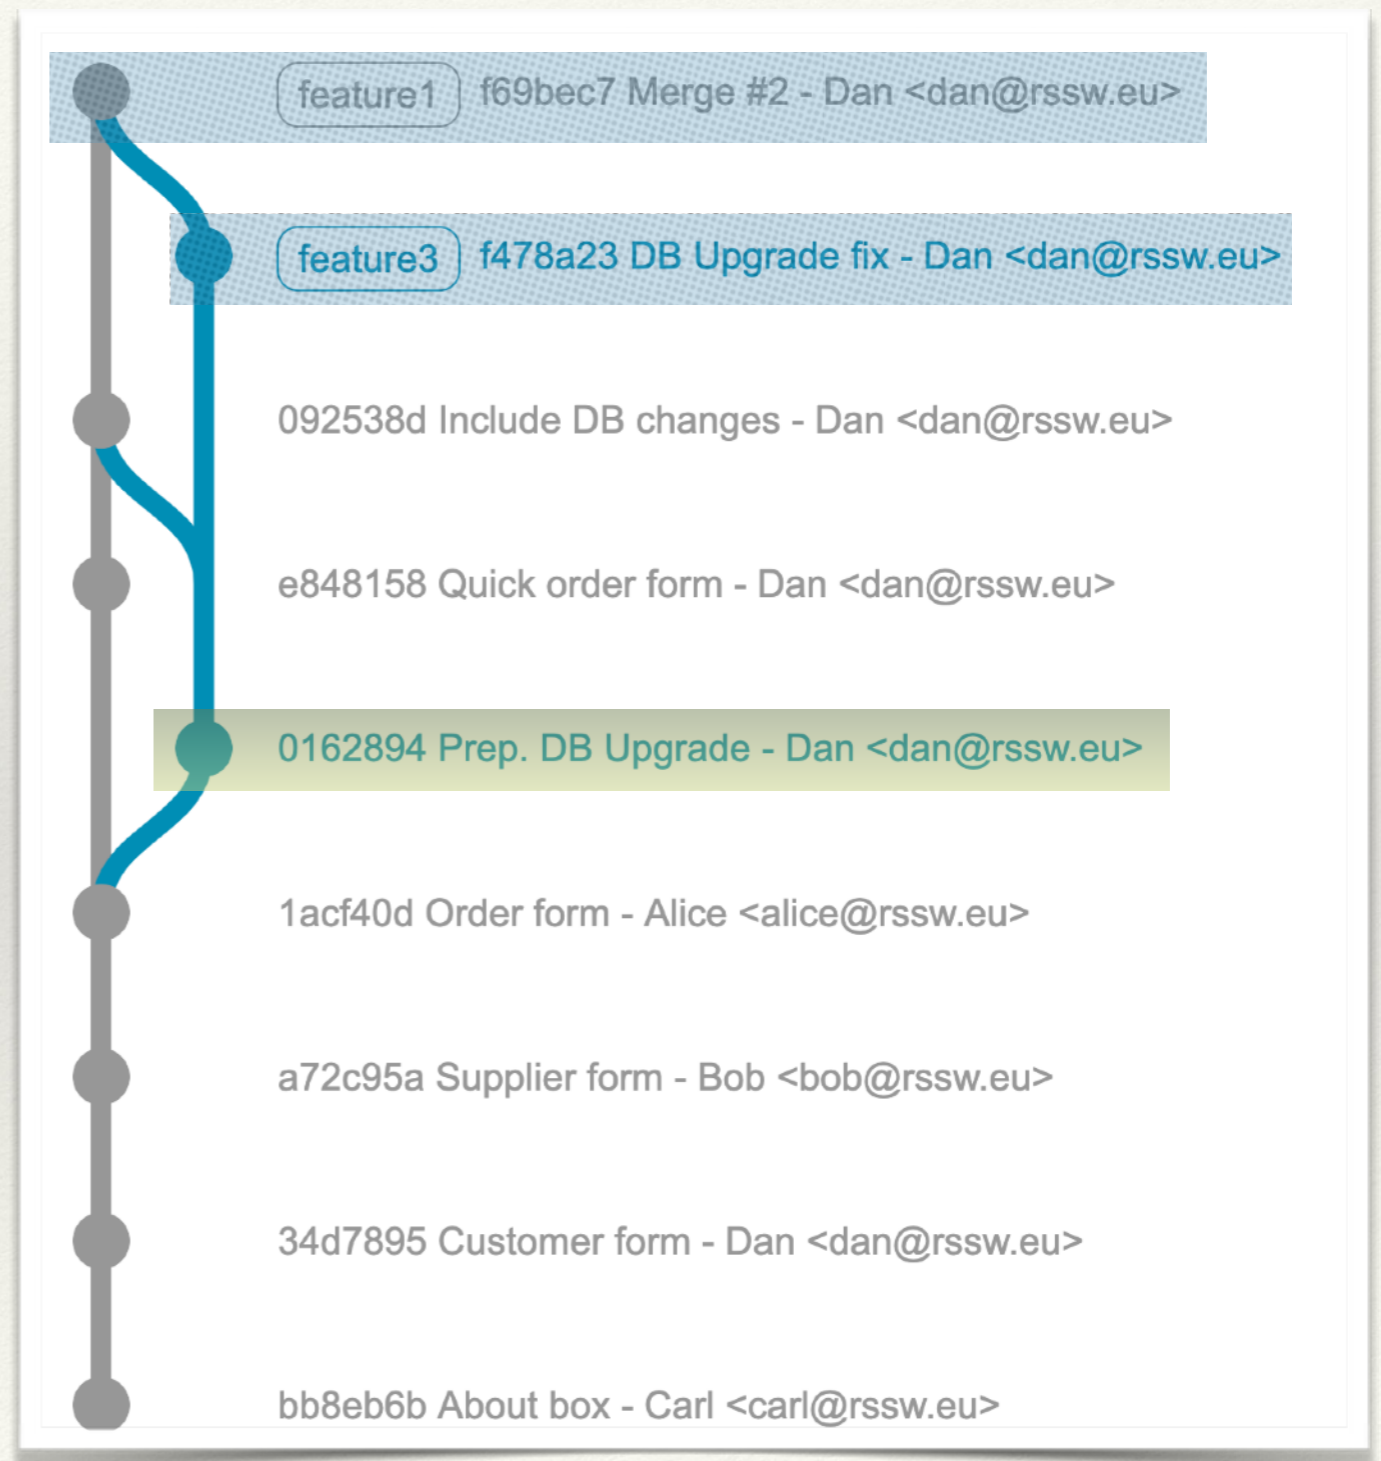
feature1 f69bec7 Merge #2 - Dan <dan@rssw.eu>

feature3 f478a23 DB Upgrade fix - Dan <dan@rssw.eu>

092538d Include DB changes - Dan <dan@rssw.eu>

e848158 Quick order form - Dan <dan@rssw.eu>

0162894 Prep. DB Upgrade - Dan <dan@rssw.eu>

1acf40d Order form - Alice <alice@rssw.eu>

a72c95a Supplier form - Bob <bob@rssw.eu>

34d7895 Customer form - Dan <dan@rssw.eu>

bb8eb6b About box - Carl <carl@rssw.eu>